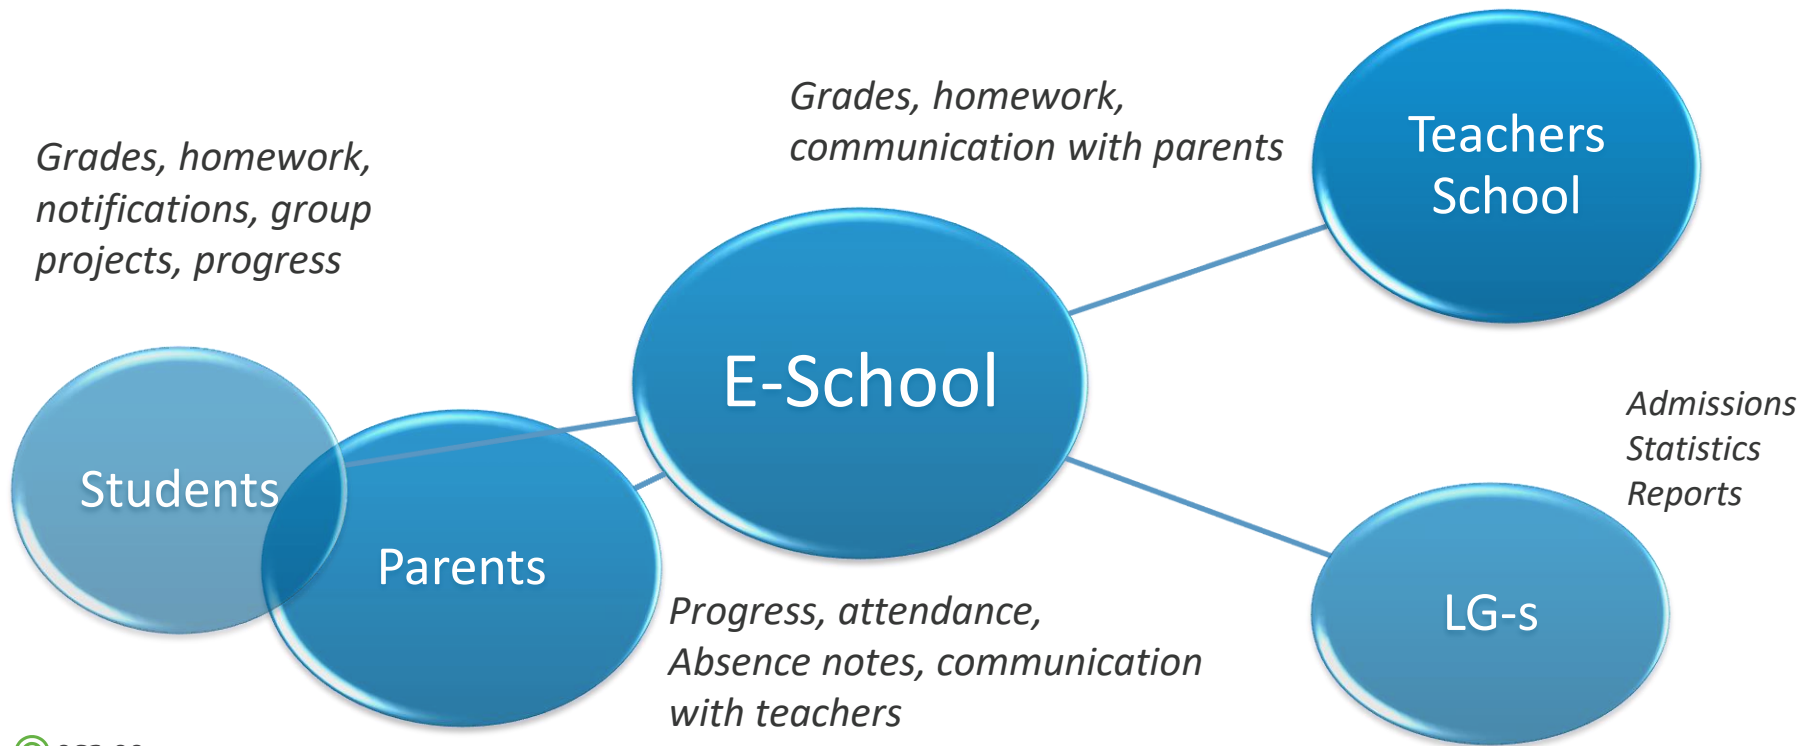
Grades, homework, notifications, group projects, progress

Grades, homework, communication with parents

Teachers
School

E-School

Students

Parents

Admissions
Statistics
Reports

LG-s

Progress, attendance, Absence notes, communication with teachers

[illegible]